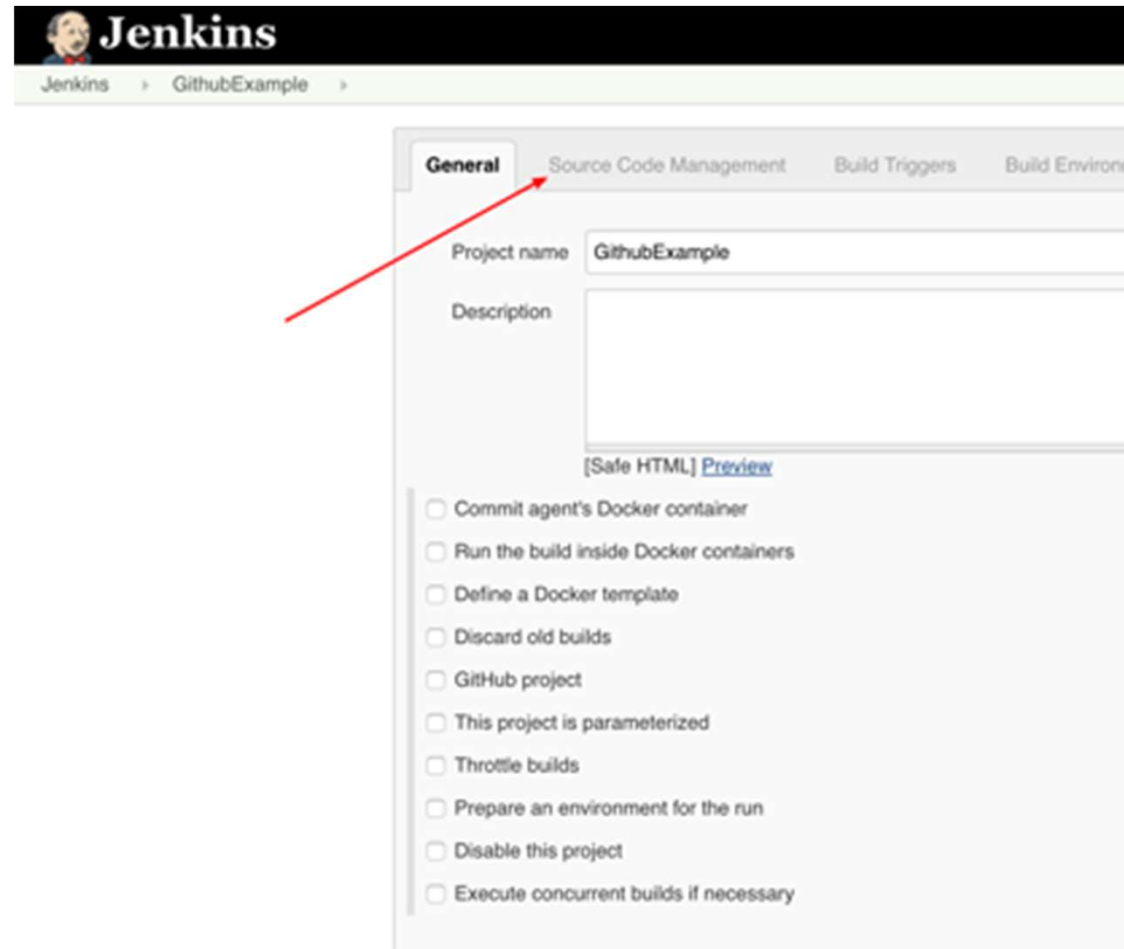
Jenkins

Jenkins › GithubExample ›

General Source Code Management Build Triggers Build Environ

Project name GithubExample

Description

[Safe HTML] Preview

Commit agent's Docker container

Run the build inside Docker containers

Define a Docker template

Discard old builds

GitHub project

This project is parameterized

Throttle builds

Prepare an environment for the run

Disable this project

Execute concurrent builds if necessary